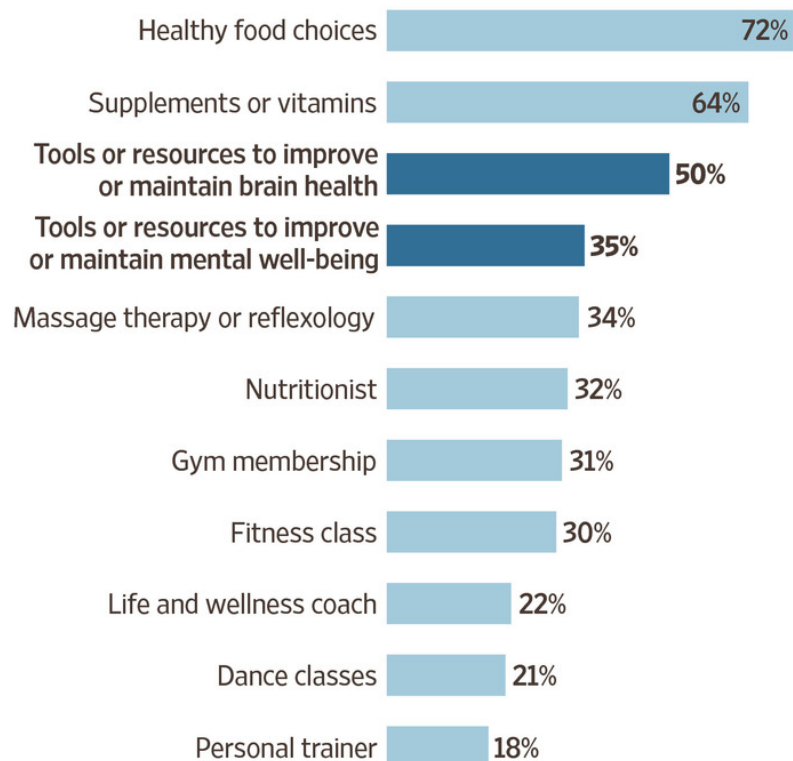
Healthy food choices 72%

Supplements or vitamins 64%

Tools or resources to improve or maintain brain health 50%

Tools or resources to improve or maintain mental well-being 35%

Massage therapy or reflexology 34%

Nutritionist 32%

Gym membership 31%

Fitness class 30%

Life and wellness coach 22%

Dance classes 21%

Personal trainer 18%